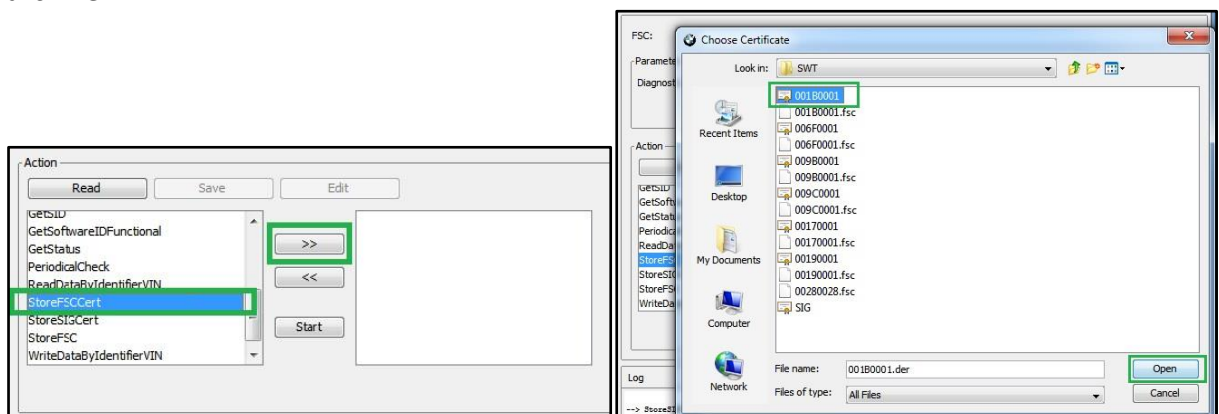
Action
Read
Save
Edit
GetSID
GetSoftwareIDFunctional
GetStatus
PeriodicalCheck
ReadDataByIdentifierVIN
StoreFSCCert
StoreSISCert
StoreFSC
WriteDataByIdentifierVIN
>>
<<
Start

FSC:
Paramete
Diagnost
Action
GetSID
GetSoft
GetStat
Periodica
ReadDa
StoreFS
StoreSI
StoreFS
WriteDa
Log
--> StoreSI

Choose Certificate
Look in: SWT
Recent Items
Desktop
My Documents
Computer
Network
001B0001
001B0001.fsc
006F0001
006F0001.fsc
009B0001
009B0001.fsc
009C0001
009C0001.fsc
00170001
00170001.fsc
00190001
00190001.fsc
00280028.fsc
SIG
File name: 001B0001.der
Files of type: All Files
Open
Cancel